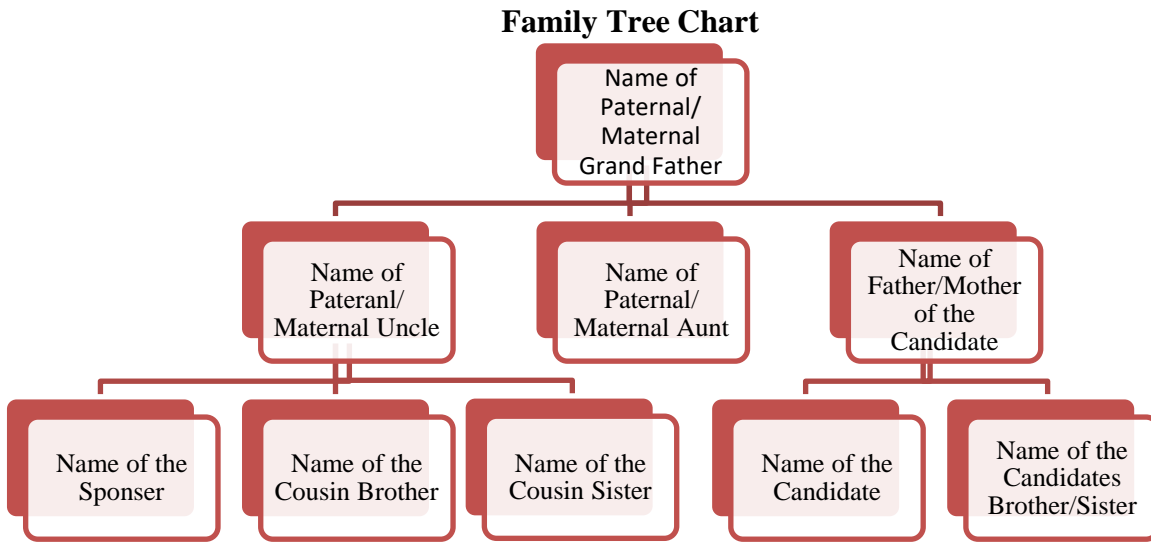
Family Tree Chart

Name of Paternal/ Maternal Grand Father

Name of Pateranl/ Maternal Uncle

Name of Paternal/ Maternal Aunt

Name of Father/Mother of the Candidate

Name of the Sponser

Name of the Cousin Brother

Name of the Cousin Sister

Name of the Candidate

Name of the Candidates Brother/Sister